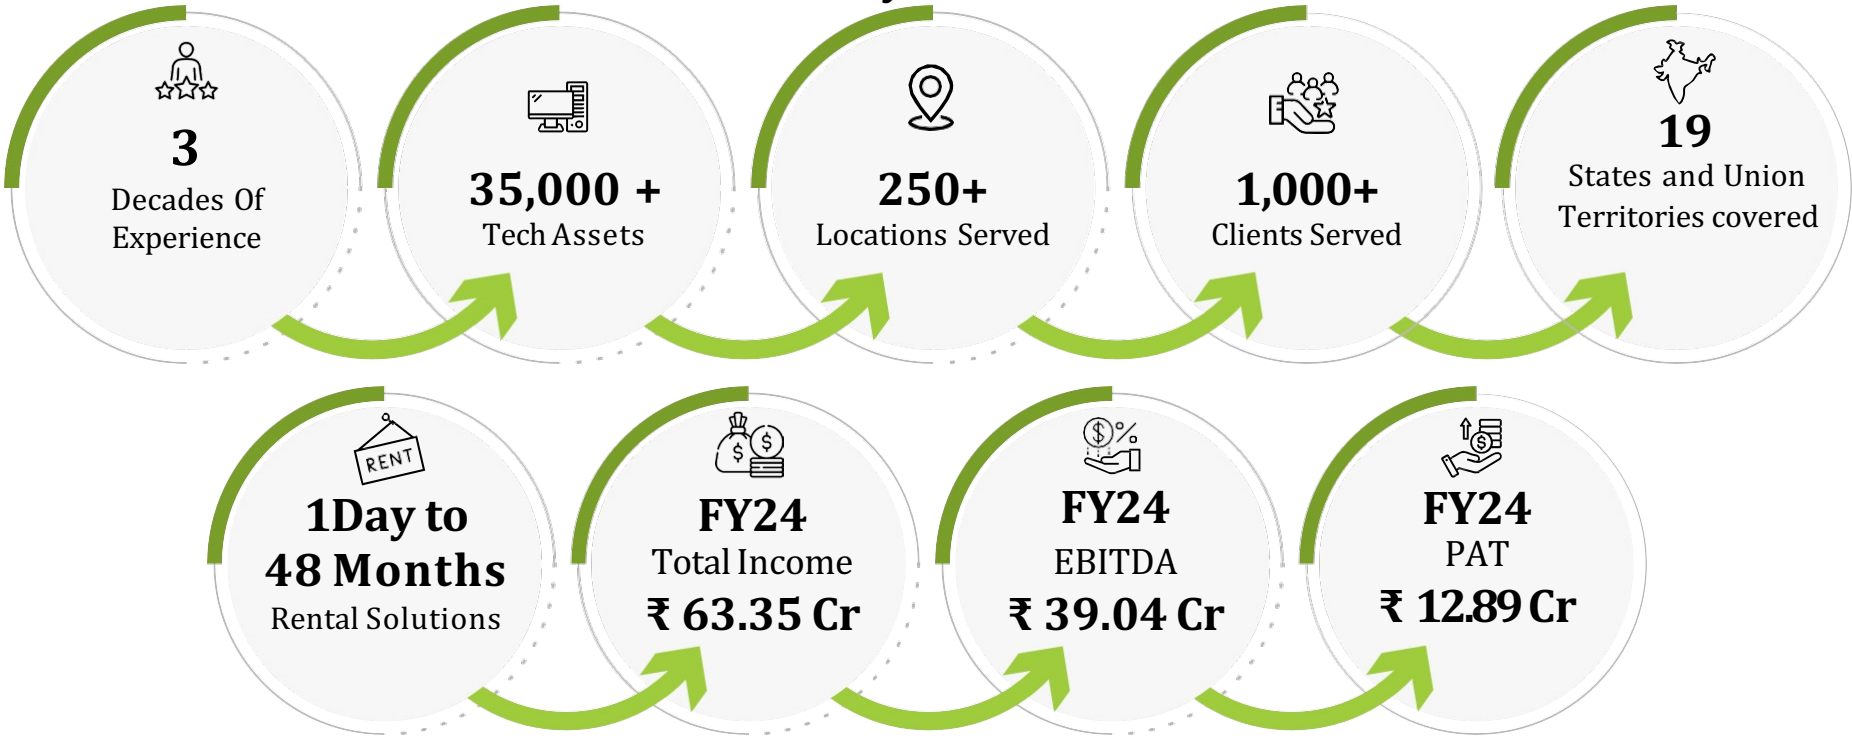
3
Decades Of Experience

35,000 +
Tech Assets

250+
Locations Served

1,000+
Clients Served

19
States and Union Territories covered

RENT
1Day to 48 Months
Rental Solutions

FY24
Total Income
₹ 63.35 Cr

FY24
EBITDA
₹ 39.04 Cr

FY24
PAT
₹ 12.89 Cr